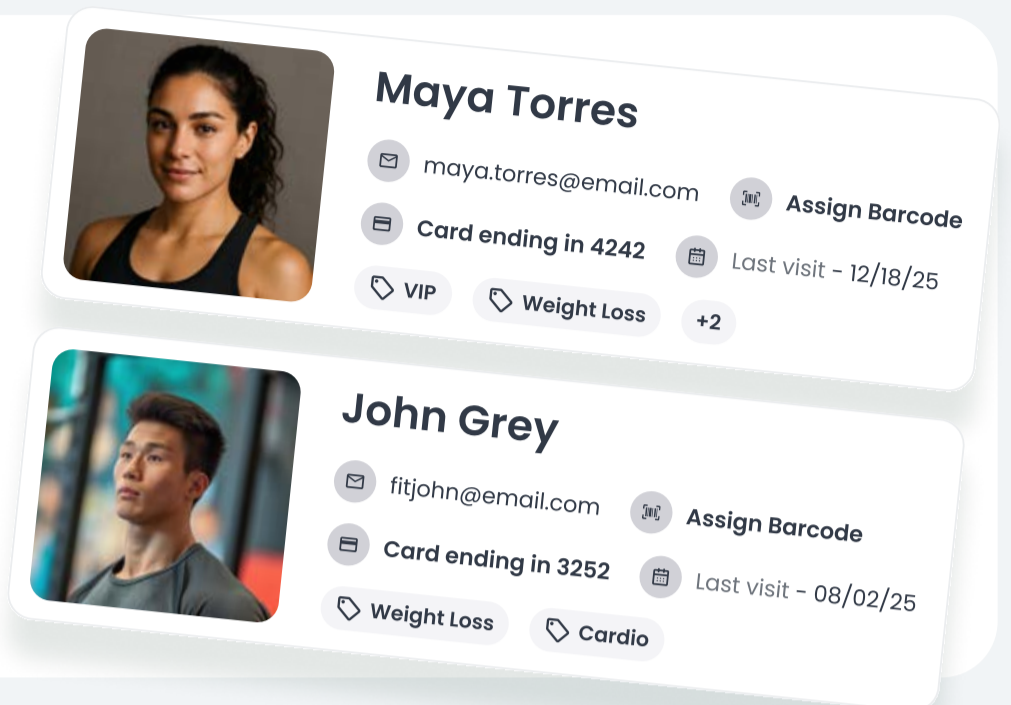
Maya Torres

maya.torres@email.com

Assign Barcode

Card ending in 4242

Last visit - 12/18/25

VIP

Weight Loss

+2

John Grey

fitjohn@email.com

Assign Barcode

Card ending in 3252

Last visit - 08/02/25

Weight Loss

Cardio